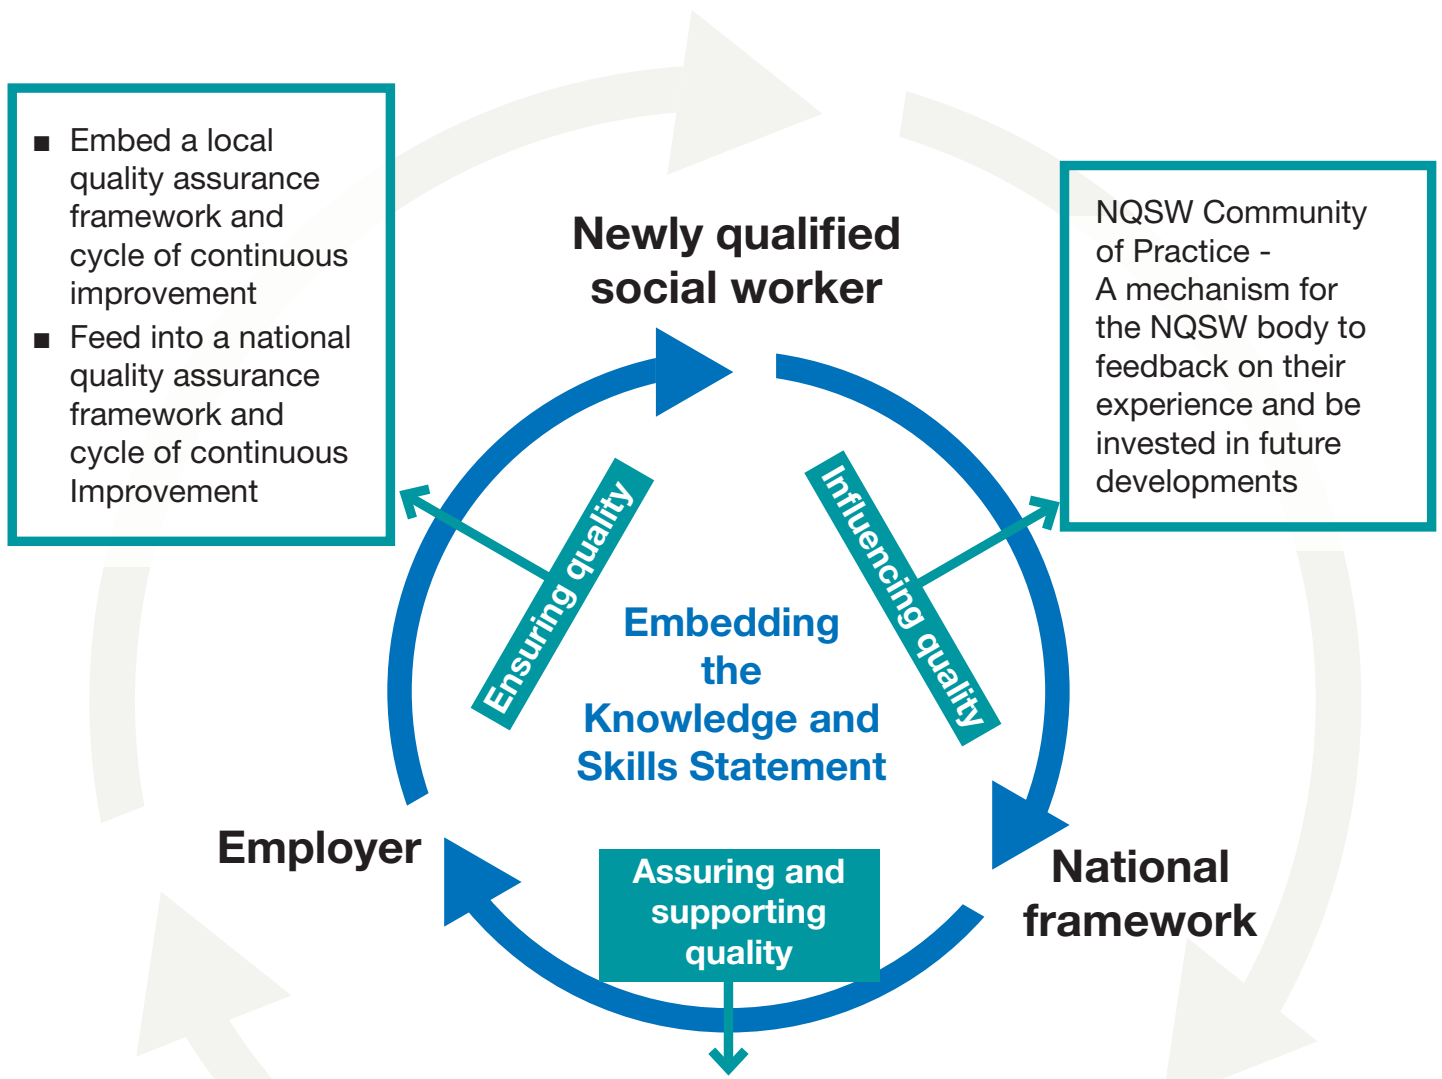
■ Embed a local quality assurance framework and cycle of continuous improvement
■ Feed into a national quality assurance framework and cycle of continuous Improvement

Newly qualified social worker

NQSW Community of Practice - A mechanism for the NQSW body to feedback on their experience and be invested in future developments

Ensuring quality

Influencing quality

Embedding the Knowledge and Skills Statement

Employer

National framework

Assuring and supporting quality